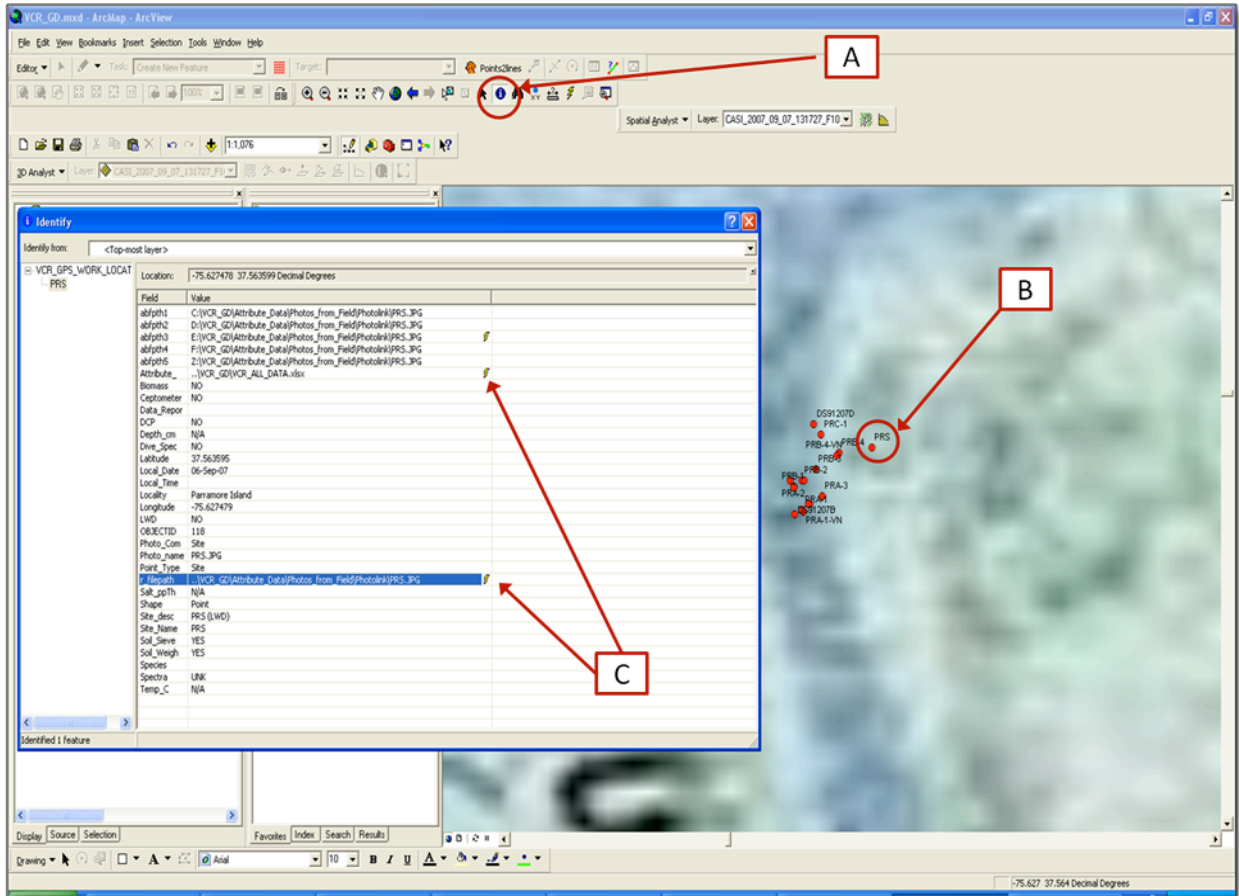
VCR_GD.mxd - ArcMap - ArcView

File Edit View Bookmarks Insert Selection Tools Window Help

Editor ▾ Task: Create New Feature Target: Points2lines

100%

Spatial Analyst ▾ Layer: CASI_2007_09_07_131727_F10

1:1,076

3D Analyst ▾ Layer: CASI_2007_09_07_131727_F10

A

Identify

Identify from: <Top-most layer>

VCR_GPS_WORK_LOCAT
PRS

Location: -75.627478 37.563599 Decimal Degrees

| Field | Value |
|---|---|
| abfpth1 | C:\VCR_GD\Attribute_Data\Photos_from_Field\Photolink\PRS.JPG |
| abfpth2 | D:\VCR_GD\Attribute_Data\Photos_from_Field\Photolink\PRS.JPG |
| abfpth3 | E:\VCR_GD\Attribute_Data\Photos_from_Field\Photolink\PRS.JPG |
| abfpth4 | F:\VCR_GD\Attribute_Data\Photos_from_Field\Photolink\PRS.JPG |
| abfpth5 | Z:\VCR_GD\Attribute_Data\Photos_from_Field\Photolink\PRS.JPG |
| Attribute_ | ..\VCR_GD\VCR_ALL_DATA.xlsx |
| Biomass | NO |
| Ceptometer | NO |
| Data_Repor | |
| DCP | NO |
| Depth_cm | N/A |
| Dive_Spec | NO |
| Latitude | 37.563595 |
| Local_Date | 06-Sep-07 |
| Local_Time | |
| Locality | Parramore Island |
| Longitude | -75.627479 |
| LWD | NO |
| OBJECTID | 118 |
| Photo_Com | Site |
| Photo_name | PRS.JPG |
| Point_Type | Site |
| r_filepath | ..\VCR_GD\Attribute_Data\Photos_from_Field\Photolink\PRS.JPG |
| Salt_ppTh | N/A |
| Shape | Point |
| Site_desc | PRS (LWD) |
| Site_Name | PRS |
| Soil_Sieve | YES |
| Soil_Weigh | YES |
| Species | |
| Spectra | UNK |
| Temp_C | N/A |

Identified 1 feature

B

DS91207D
PRC-1
PRB-4-VN
PRB-4
PRS
PRB
PRB-2
PRB-1
PRA-2
PRA-3
PRA
DS91207B
PRA-1-VN

C

Display Source Selection

Favorites Index Search Results

Drawing ▾ Arial 10 B I U A

-75.627 37.564 Decimal Degrees